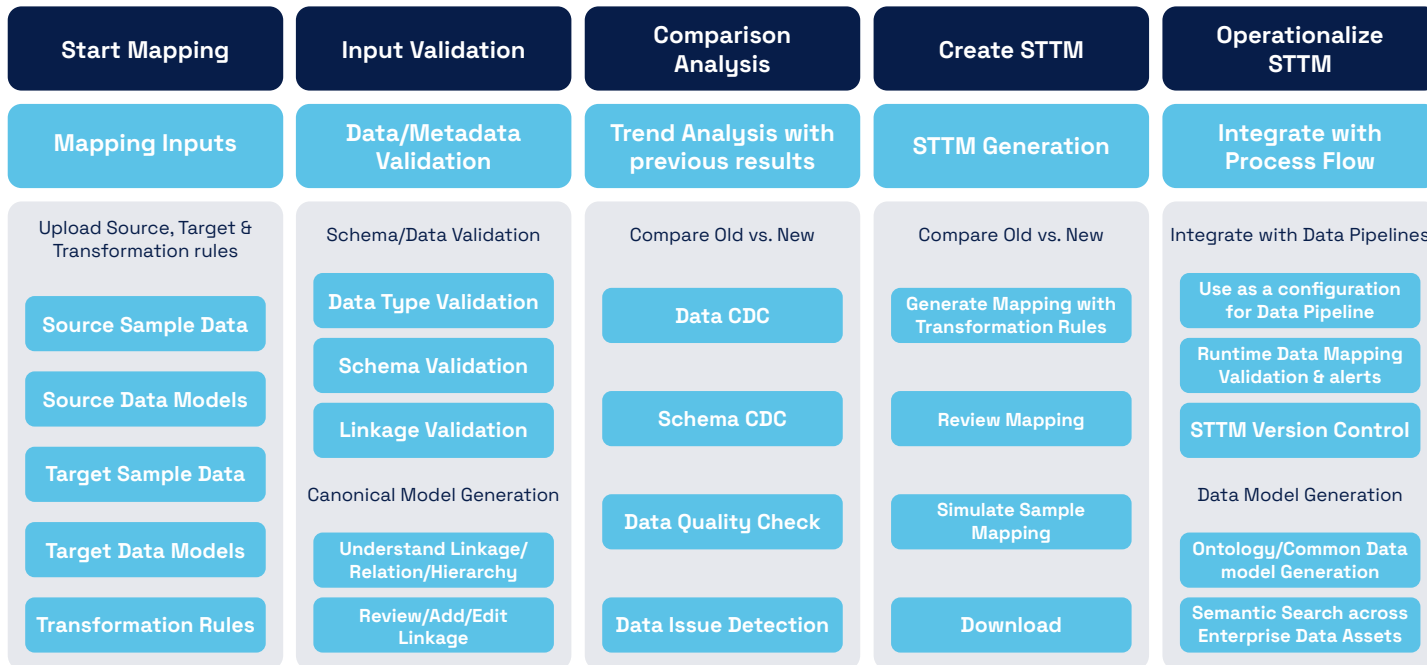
Start Mapping

Mapping Inputs

Upload Source, Target & Transformation rules

Source Sample Data

Source Data Models

Target Sample Data

Target Data Models

Transformation Rules

Input Validation

Data/Metadata Validation

Schema/Data Validation

Data Type Validation

Schema Validation

Linkage Validation

Canonical Model Generation

Understand Linkage/ Relation/Hierarchy

Review/Add/Edit Linkage

Comparison Analysis

Trend Analysis with previous results

Compare Old vs. New

Data CDC

Schema CDC

Data Quality Check

Data Issue Detection

Create STTM

STTM Generation

Compare Old vs. New

Generate Mapping with Transformation Rules

Review Mapping

Simulate Sample Mapping

Download

Operationalize STTM

Integrate with Process Flow

Integrate with Data Pipelines

Use as a configuration for Data Pipeline

Runtime Data Mapping Validation & alerts

STTM Version Control

Data Model Generation

Ontology/Common Data model Generation

Semantic Search across Enterprise Data Assets